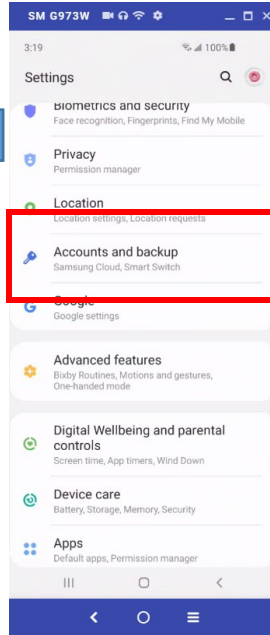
SM G973W

3:19 100%

Settings

Biometrics and security
Face recognition, Fingerprints, Find My Mobile

Privacy
Permission manager

Location
Location settings, Location requests

Accounts and backup
Samsung Cloud, Smart Switch

Google
Google settings

Advanced features
Bixby Routines, Motions and gestures, One-handed mode

Digital Wellbeing and parental controls
Screen time, App timers, Wind Down

Device care
Battery, Storage, Memory, Security

Apps
Default apps, Permission manager